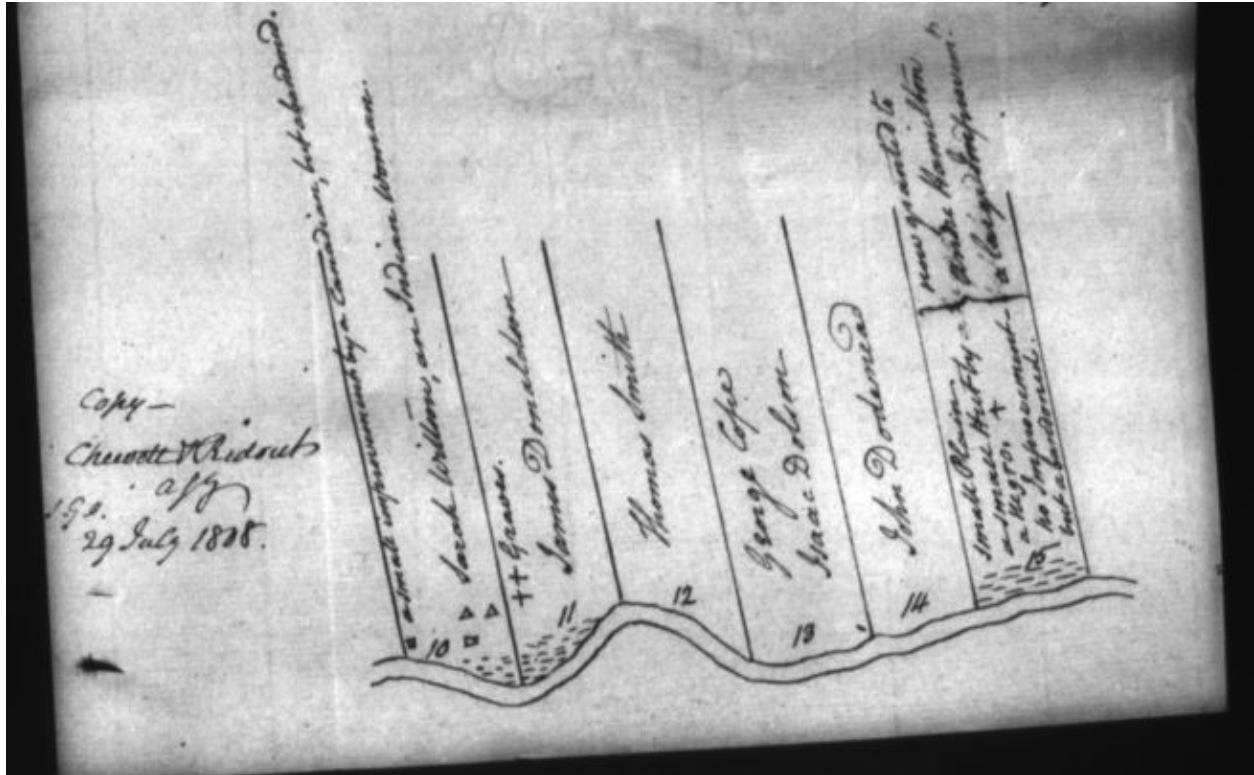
Copy —
Chewett & Ridout
a.s.g.
S.G.O.
29 July 1808.

a small improvement by a Canadian, but abandoned.
Sarah Williams, an Indian Woman.
10
++ Graves.
James Donaldson
11
Thomas Smith
12
George Cope
Isaac Dolsen
13
John Dodemead
14
now granted to Robert Hamilton
a large Improvement
Small Plain
a small Hut by a Negro.
no Improvement but abandoned.
15